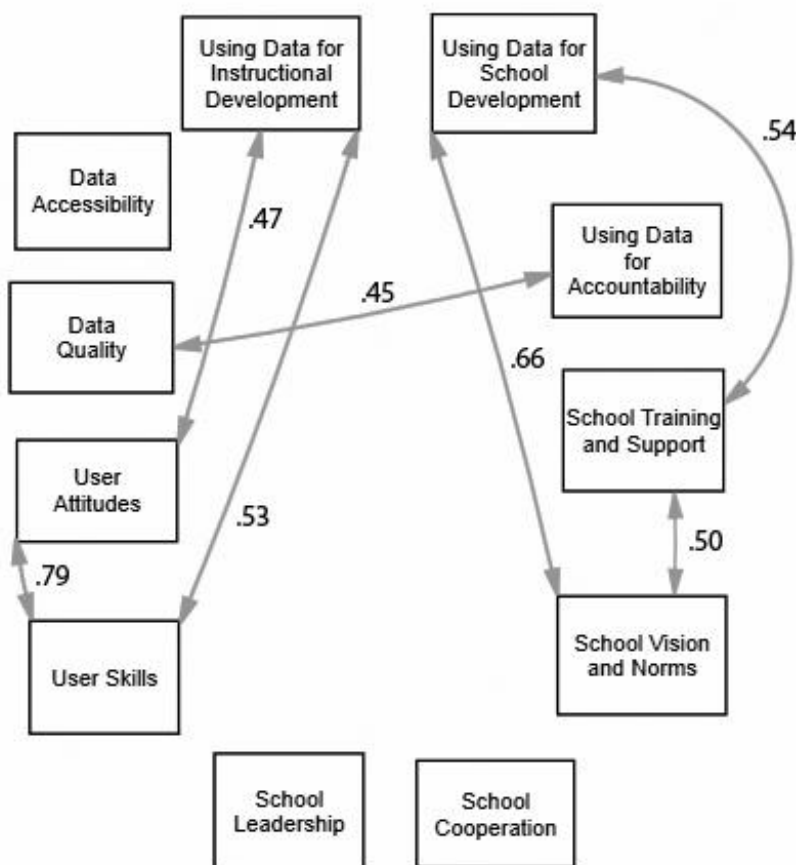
Using Data for Instructional Development

Using Data for School Development

.54

Data Accessibility

.47

Using Data for Accountability

.45

Data Quality

.66

School Training and Support

User Attitudes

.53

.50

.79

User Skills

School Vision and Norms

School Leadership

School Cooperation